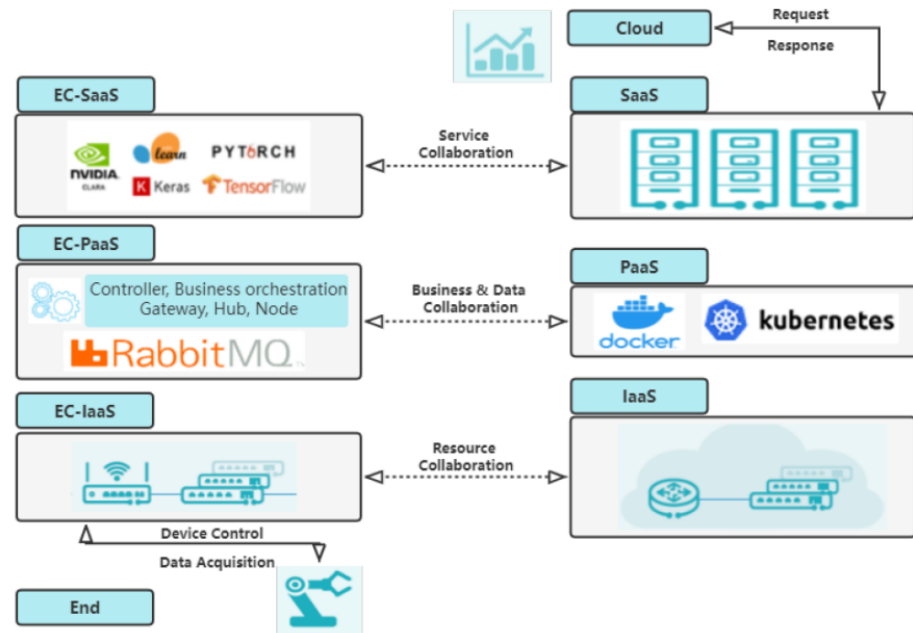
Cloud

Request

Response

EC-SaaS

SaaS

NVIDIA CLARA

learn

PYTORCH

Keras

TensorFlow

Service Collaboration

EC-PaaS

PaaS

Controller, Business orchestration Gateway, Hub, Node

RabbitMQ

Business & Data Collaboration

docker

kubernetes

EC-IaaS

IaaS

Resource Collaboration

Device Control

Data Acquisition

End